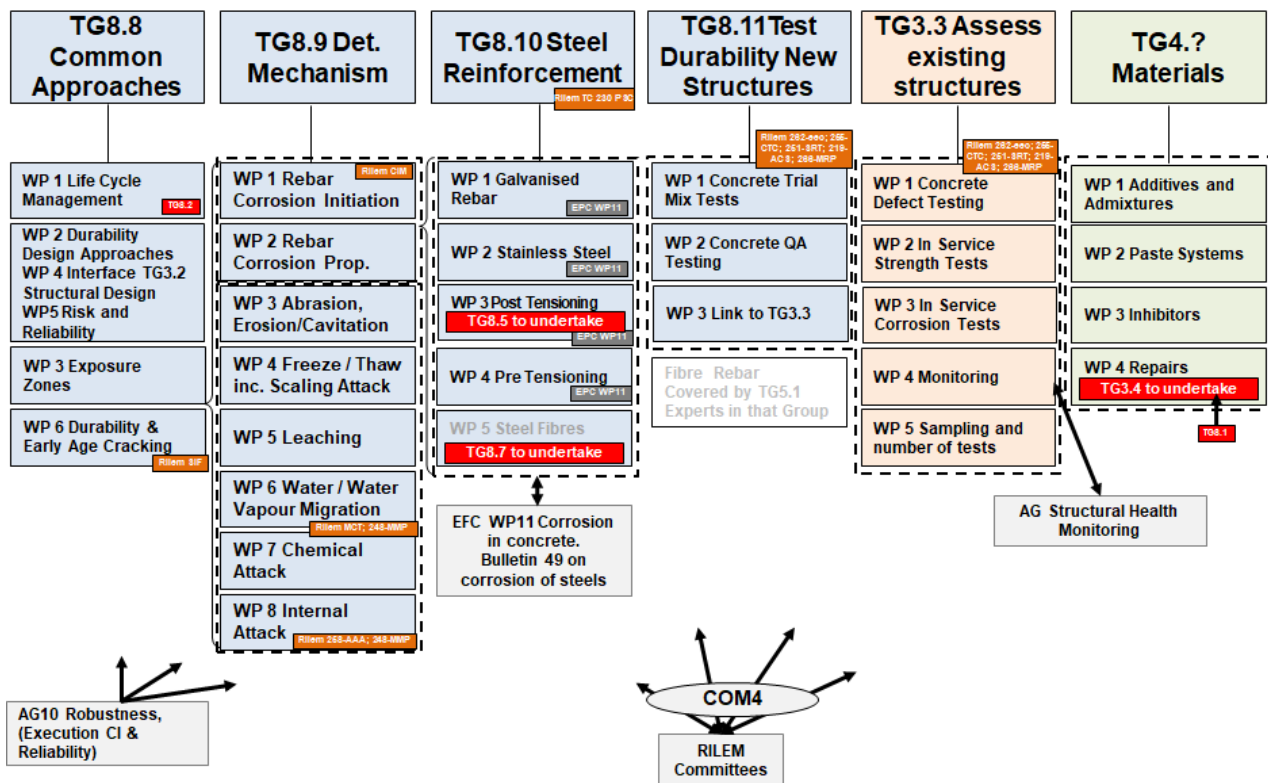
TG8.8 Common Approaches

WP 1 Life Cycle Management
TG8.2

WP 2 Durability Design Approaches
WP 4 Interface TG3.2 Structural Design
WP5 Risk and Reliability

WP 3 Exposure Zones

WP 6 Durability & Early Age Cracking
Rilem SIF

TG8.9 Det. Mechanism

WP 1 Rebar Corrosion Initiation
Rilem CIM

WP 2 Rebar Corrosion Prop.

WP 3 Abrasion, Erosion/Cavitation

WP 4 Freeze / Thaw inc. Scaling Attack

WP 5 Leaching

WP 6 Water / Water Vapour Migration
Rilem MCT; 248-MMP

WP 7 Chemical Attack

WP 8 Internal Attack
Rilem 258-AAA; 248-MMP

TG8.10 Steel Reinforcement
Rilem TC 230 P SC

WP 1 Galvanised Rebar
EPC WP11

WP 2 Stainless Steel
EPC WP11

WP 3 Post Tensioning
TG8.5 to undertake
EPC WP11

WP 4 Pre Tensioning
EPC WP11

WP 5 Steel Fibres
TG8.7 to undertake

EFC WP11 Corrosion in concrete. Bulletin 49 on corrosion of steels

TG8.11Test Durability New Structures
Rilem 262-eeo; 255-CTC; 251-SRT; 219-ACS; 266-MRP

WP 1 Concrete Trial Mix Tests

WP 2 Concrete QA Testing

WP 3 Link to TG3.3

Fibre Rebar Covered by TG5.1 Experts in that Group

TG3.3 Assess existing structures
Rilem 262-eeo; 255-CTC; 251-SRT; 219-ACS; 266-MRP

WP 1 Concrete Defect Testing

WP 2 In Service Strength Tests

WP 3 In Service Corrosion Tests

WP 4 Monitoring

WP 5 Sampling and number of tests

AG Structural Health Monitoring

TG4.? Materials

WP 1 Additives and Admixtures

WP 2 Paste Systems

WP 3 Inhibitors

WP 4 Repairs
TG3.4 to undertake
TG8.1

AG10 Robustness, (Execution CI & Reliability)

COM4

RILEM Committees